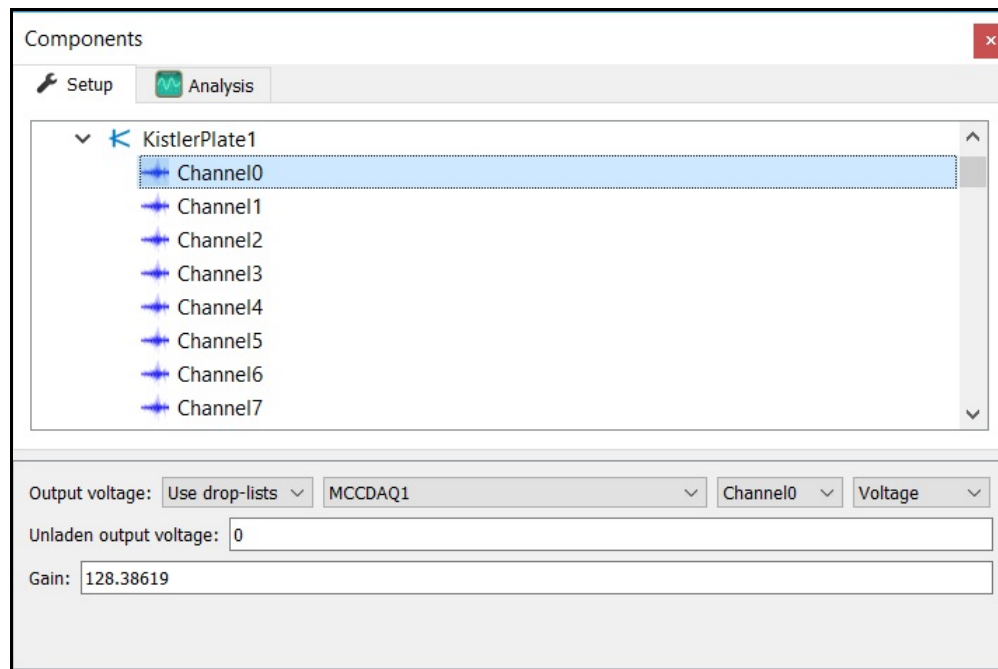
Components

Setup Analysis

KistlerPlate1
Channel0
Channel1
Channel2
Channel3
Channel4
Channel5
Channel6
Channel7

Output voltage: Use drop-lists MCCDAQ1 Channel0 Voltage

Unladen output voltage: 0

Gain: 128.38619